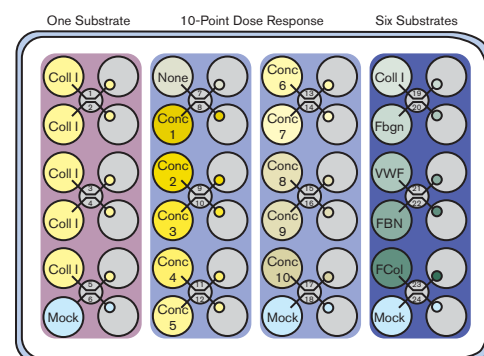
One Substrate
10-Point Dose Response
Six Substrates

Coll I
1
2
Coll I
Coll I
3
4
Coll I
Coll I
5
6
Mock

None
7
8
Conc 1
Conc 2
9
10
Conc 3
Conc 4
11
12
Conc 5

Conc 6
13
14
Conc 7
Conc 8
15
16
Conc 9
Conc 10
17
18
Mock

Coll I
19
20
Fbgn
VWF
21
22
FBN
FCol
23
24
Mock